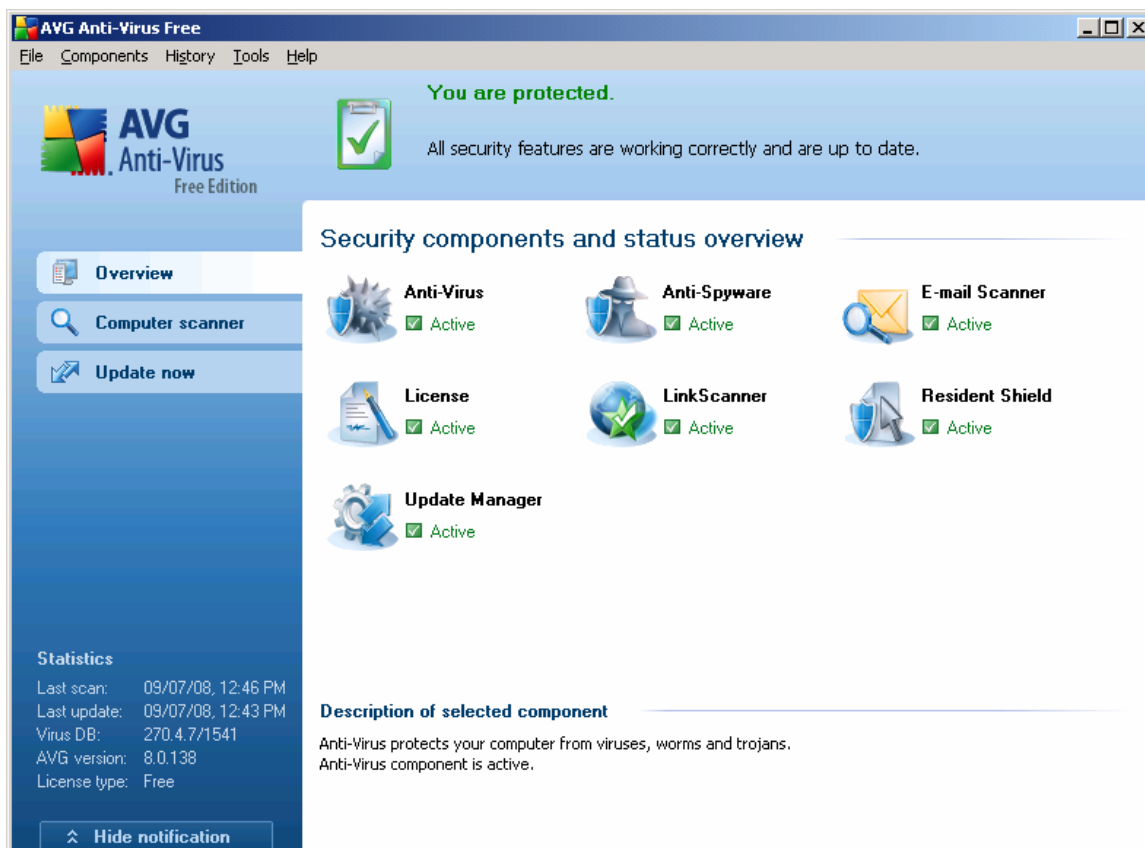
AVG Anti-Virus Free

File Components History Tools Help

AVG Anti-Virus Free Edition

You are protected.

All security features are working correctly and are up to date.

Overview

Computer scanner

Update now

Security components and status overview

Anti-Virus
Active

Anti-Spyware
Active

E-mail Scanner
Active

License
Active

LinkScanner
Active

Resident Shield
Active

Update Manager
Active

Statistics
Last scan: 09/07/08, 12:46 PM
Last update: 09/07/08, 12:43 PM
Virus DB: 270.4.7/1541
AVG version: 8.0.138
License type: Free

Hide notification

Description of selected component

Anti-Virus protects your computer from viruses, worms and trojans.
Anti-Virus component is active.